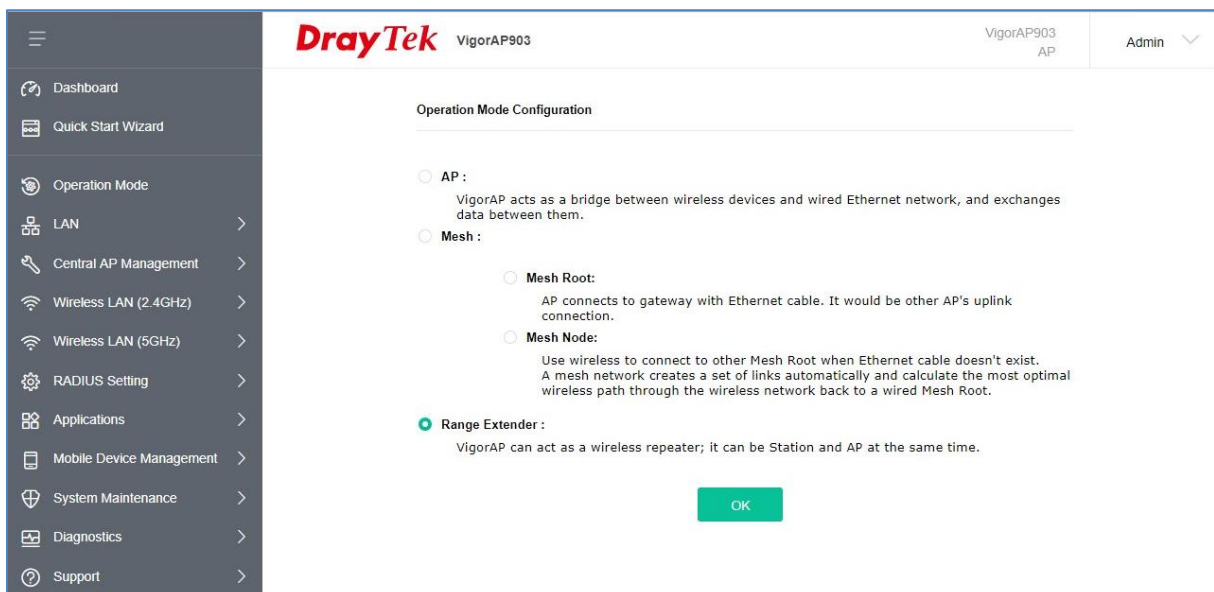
DrayTek VigorAP903

VigorAP903
AP

Admin

Dashboard
Quick Start Wizard
Operation Mode
LAN
Central AP Management
Wireless LAN (2.4GHz)
Wireless LAN (5GHz)
RADIUS Setting
Applications
Mobile Device Management
System Maintenance
Diagnostics
Support

Operation Mode Configuration

AP :
VigorAP acts as a bridge between wireless devices and wired Ethernet network, and exchanges data between them.

Mesh :

Mesh Root:
AP connects to gateway with Ethernet cable. It would be other AP's uplink connection.

Mesh Node:
Use wireless to connect to other Mesh Root when Ethernet cable doesn't exist.
A mesh network creates a set of links automatically and calculate the most optimal wireless path through the wireless network back to a wired Mesh Root.

Range Extender :
VigorAP can act as a wireless repeater; it can be Station and AP at the same time.

OK